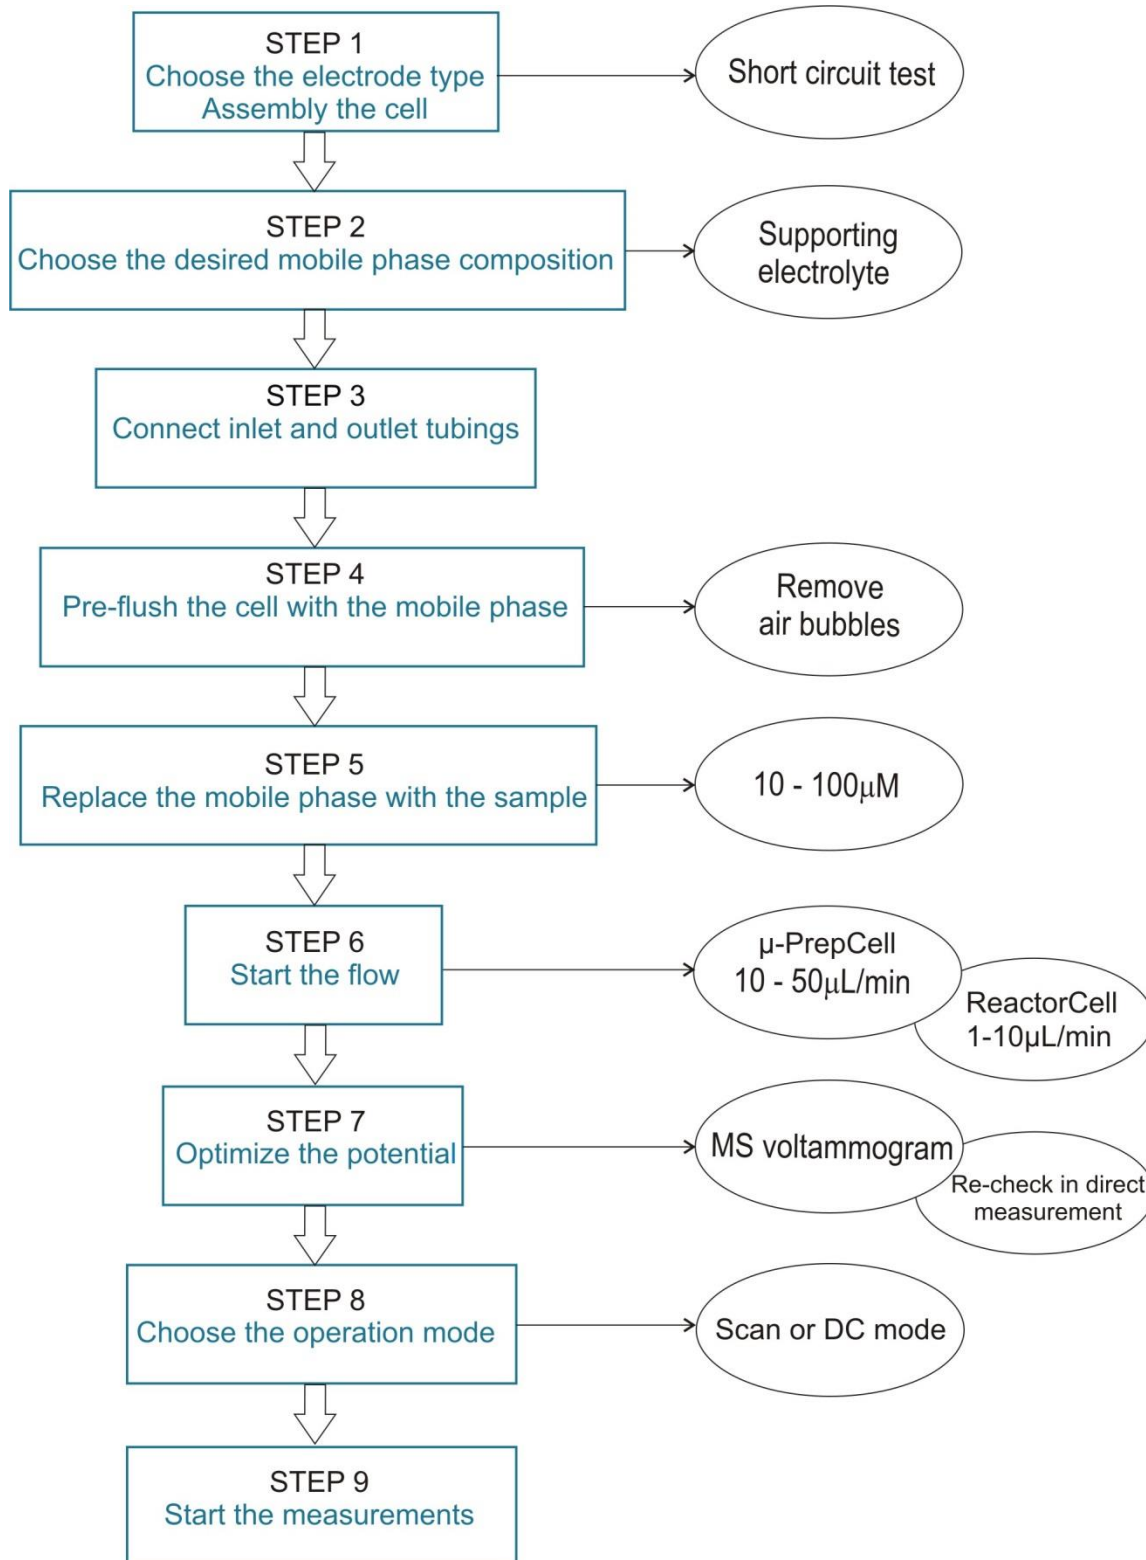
STEP 1
Choose the electrode type
Assembly the cell

Short circuit test

STEP 2
Choose the desired mobile phase composition

Supporting electrolyte

STEP 3
Connect inlet and outlet tubings

STEP 4
Pre-flush the cell with the mobile phase

Remove air bubbles

STEP 5
Replace the mobile phase with the sample

10 - 100μM

STEP 6
Start the flow

μ-PrepCell
10 - 50μL/min

ReactorCell
1-10μL/min

STEP 7
Optimize the potential

MS voltammogram

Re-check in direct measurement

STEP 8
Choose the operation mode

Scan or DC mode

STEP 9
Start the measurements